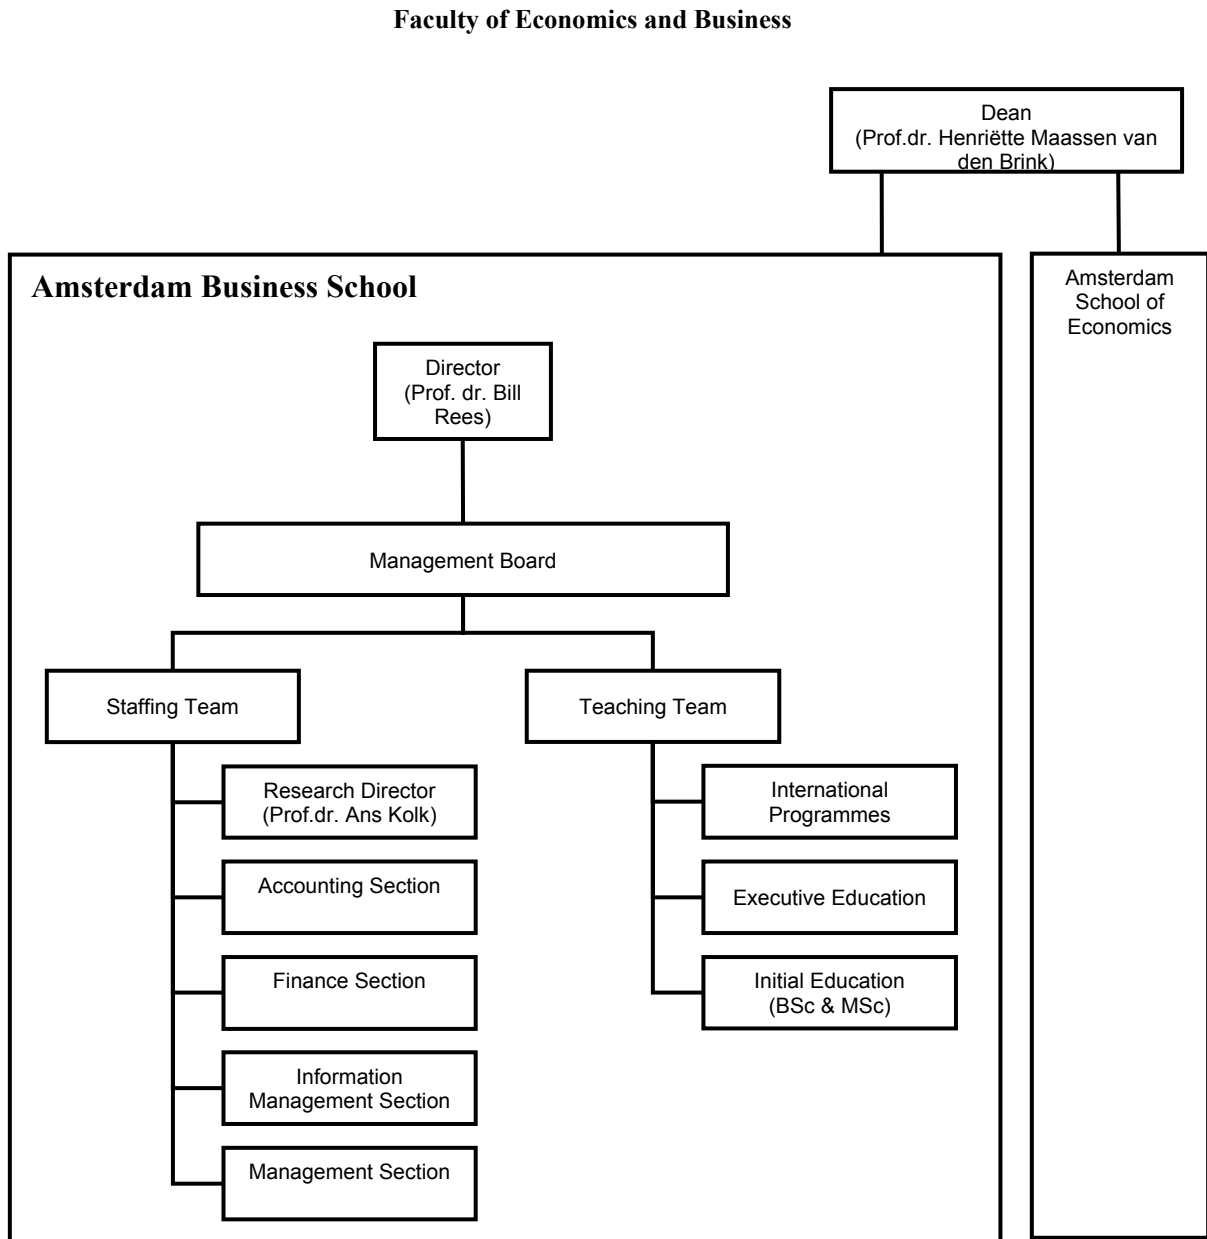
**Faculty of Economics and Business**

Dean
(Prof.dr. Henriëtte Maassen van den Brink)

**Amsterdam Business School**

Director
(Prof. dr. Bill Rees)

Management Board

Staffing Team

Research Director
(Prof.dr. Ans Kolk)

Accounting Section

Finance Section

Information Management Section

Management Section

Teaching Team

International Programmes

Executive Education

Initial Education
(BSc & MSc)

Amsterdam School of Economics